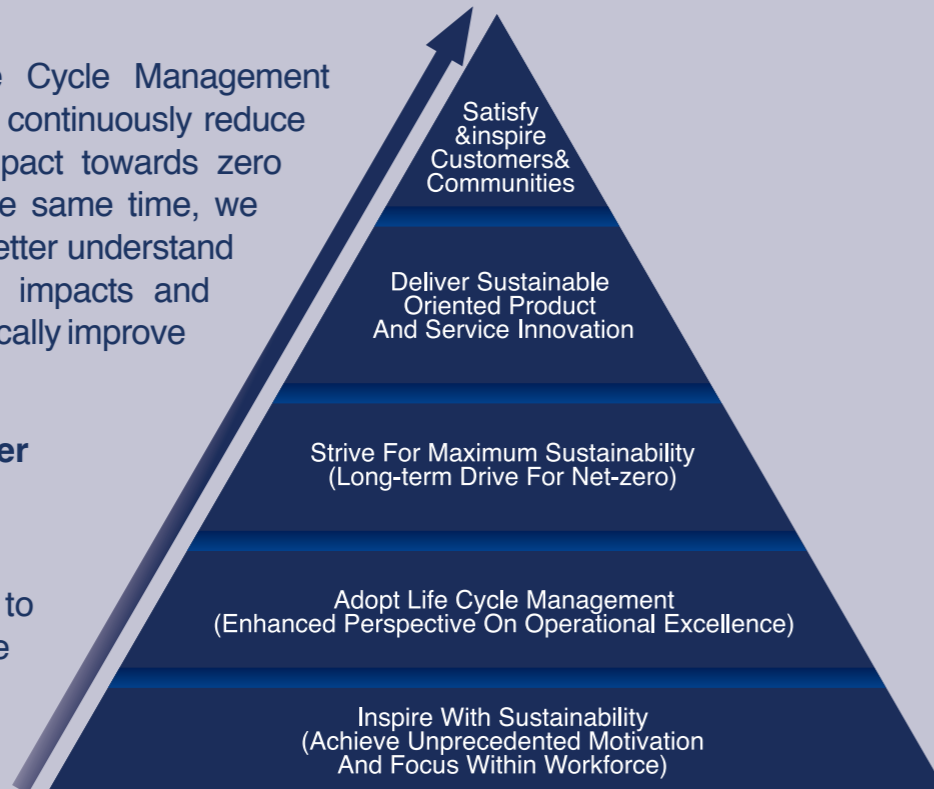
e Cycle Management continuously reduce pact towards zero e same time, we etter understand impacts and cally improve

er

to e

Satisfy &inspire Customers& Communities

Deliver Sustainable Oriented Product And Service Innovation

Strive For Maximum Sustainability (Long-term Drive For Net-zero)

Adopt Life Cycle Management (Enhanced Perspective On Operational Excellence)

Inspire With Sustainability (Achieve Unprecedented Motivation And Focus Within Workforce)